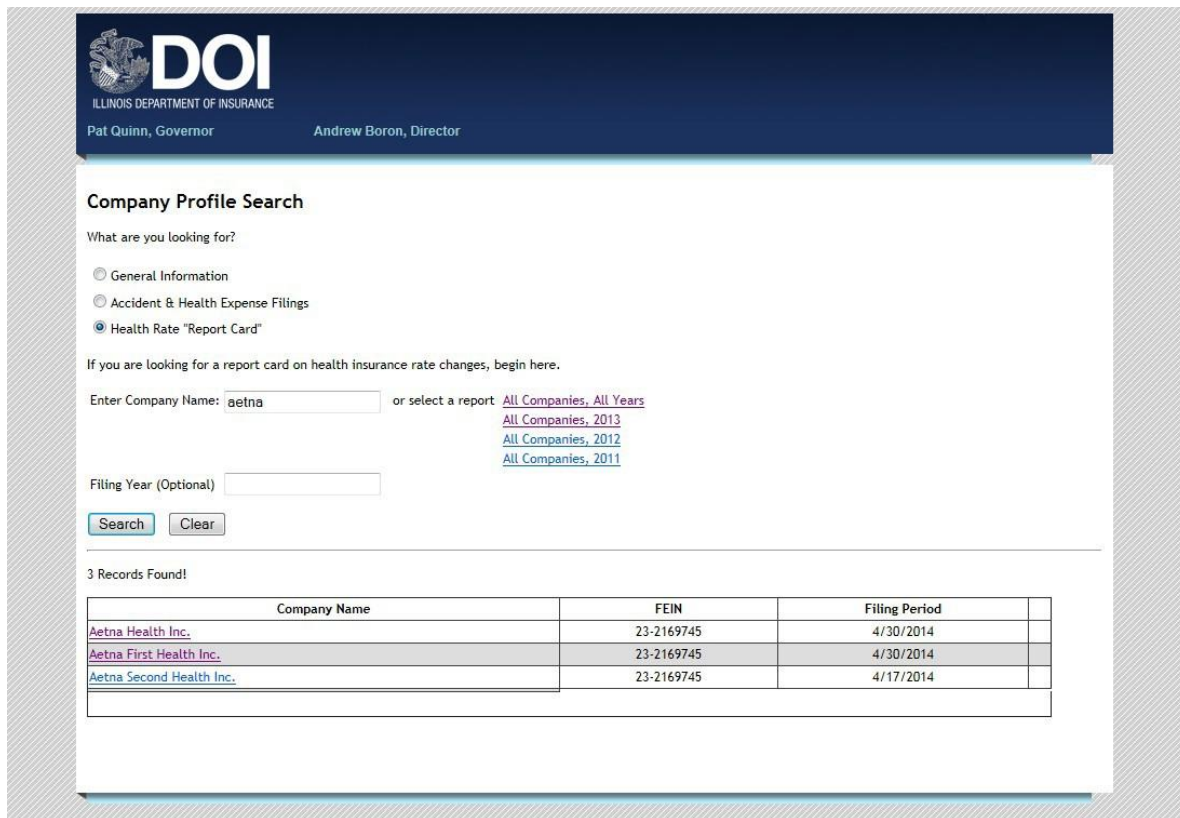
DOI
ILLINOIS DEPARTMENT OF INSURANCE
Pat Quinn, Governor Andrew Boron, Director

Company Profile Search

What are you looking for?

General Information
Accident & Health Expense Filings
Health Rate "Report Card"

If you are looking for a report card on health insurance rate changes, begin here.

Enter Company Name: aetna or select a report All Companies, All Years
All Companies, 2013
All Companies, 2012
All Companies, 2011

Filing Year (Optional)

Search Clear

3 Records Found!

| Company Name | FEIN | Filing Period |
|---|---|---|
| Aetna Health Inc. | 23-2169745 | 4/30/2014 |
| Aetna First Health Inc. | 23-2169745 | 4/30/2014 |
| Aetna Second Health Inc. | 23-2169745 | 4/17/2014 |